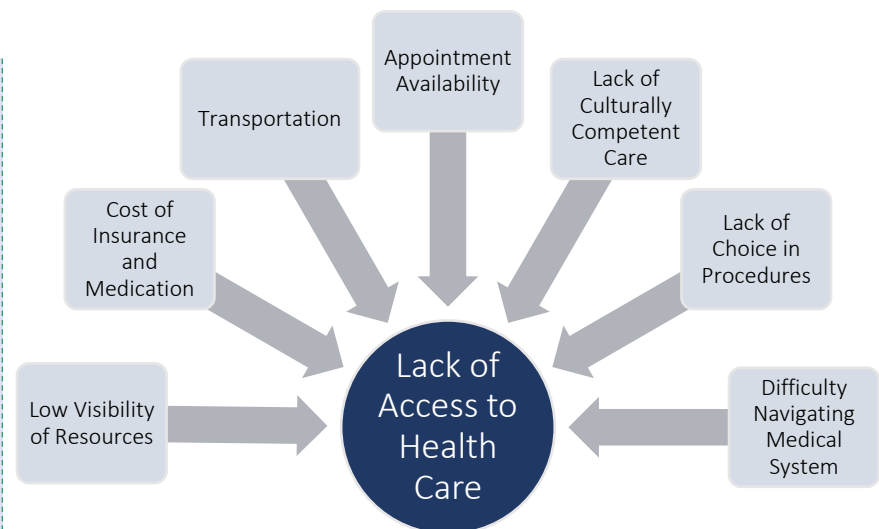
Appointment Availability

Transportation

Lack of Culturally Competent Care

Cost of Insurance and Medication

Lack of Choice in Procedures

Low Visibility of Resources

Lack of Access to Health Care

Difficulty Navigating Medical System